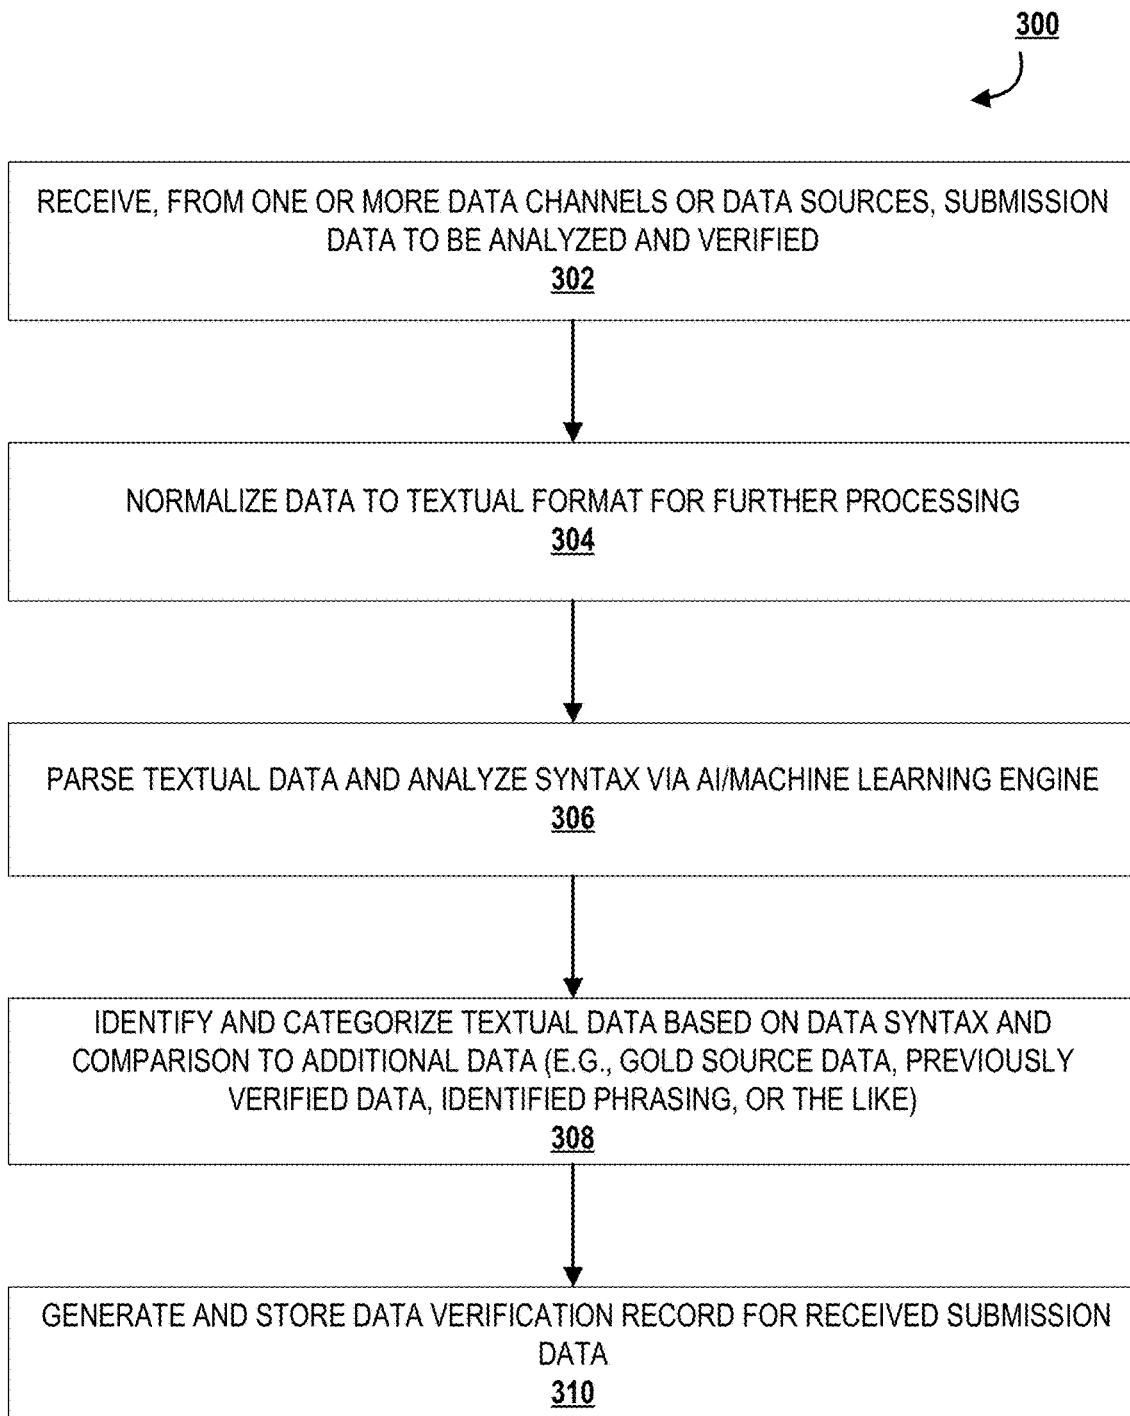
300

RECEIVE, FROM ONE OR MORE DATA CHANNELS OR DATA SOURCES, SUBMISSION DATA TO BE ANALYZED AND VERIFIED
302

NORMALIZE DATA TO TEXTUAL FORMAT FOR FURTHER PROCESSING
304

PARSE TEXTUAL DATA AND ANALYZE SYNTAX VIA AI/MACHINE LEARNING ENGINE
306

IDENTIFY AND CATEGORIZE TEXTUAL DATA BASED ON DATA SYNTAX AND COMPARISON TO ADDITIONAL DATA (E.G., GOLD SOURCE DATA, PREVIOUSLY VERIFIED DATA, IDENTIFIED PHRASING, OR THE LIKE)
308

GENERATE AND STORE DATA VERIFICATION RECORD FOR RECEIVED SUBMISSION DATA
310